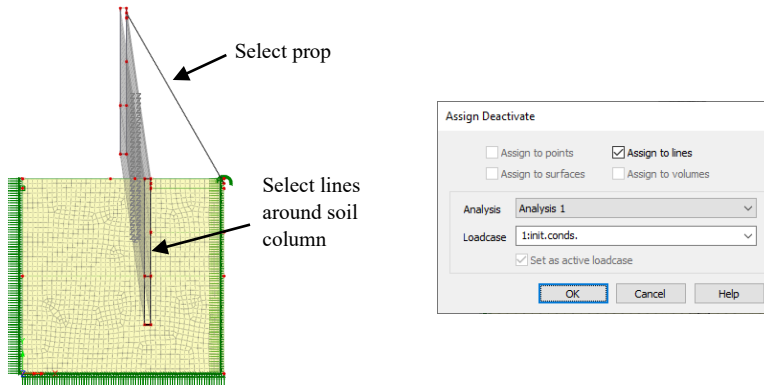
Select prop

Select lines around soil column

Assign Deactivate

Assign to points

Assign to lines

Assign to surfaces

Assign to volumes

Analysis | Analysis 1

Loadcase | 1:init.conds.

Set as active loadcase

OK | Cancel | Help